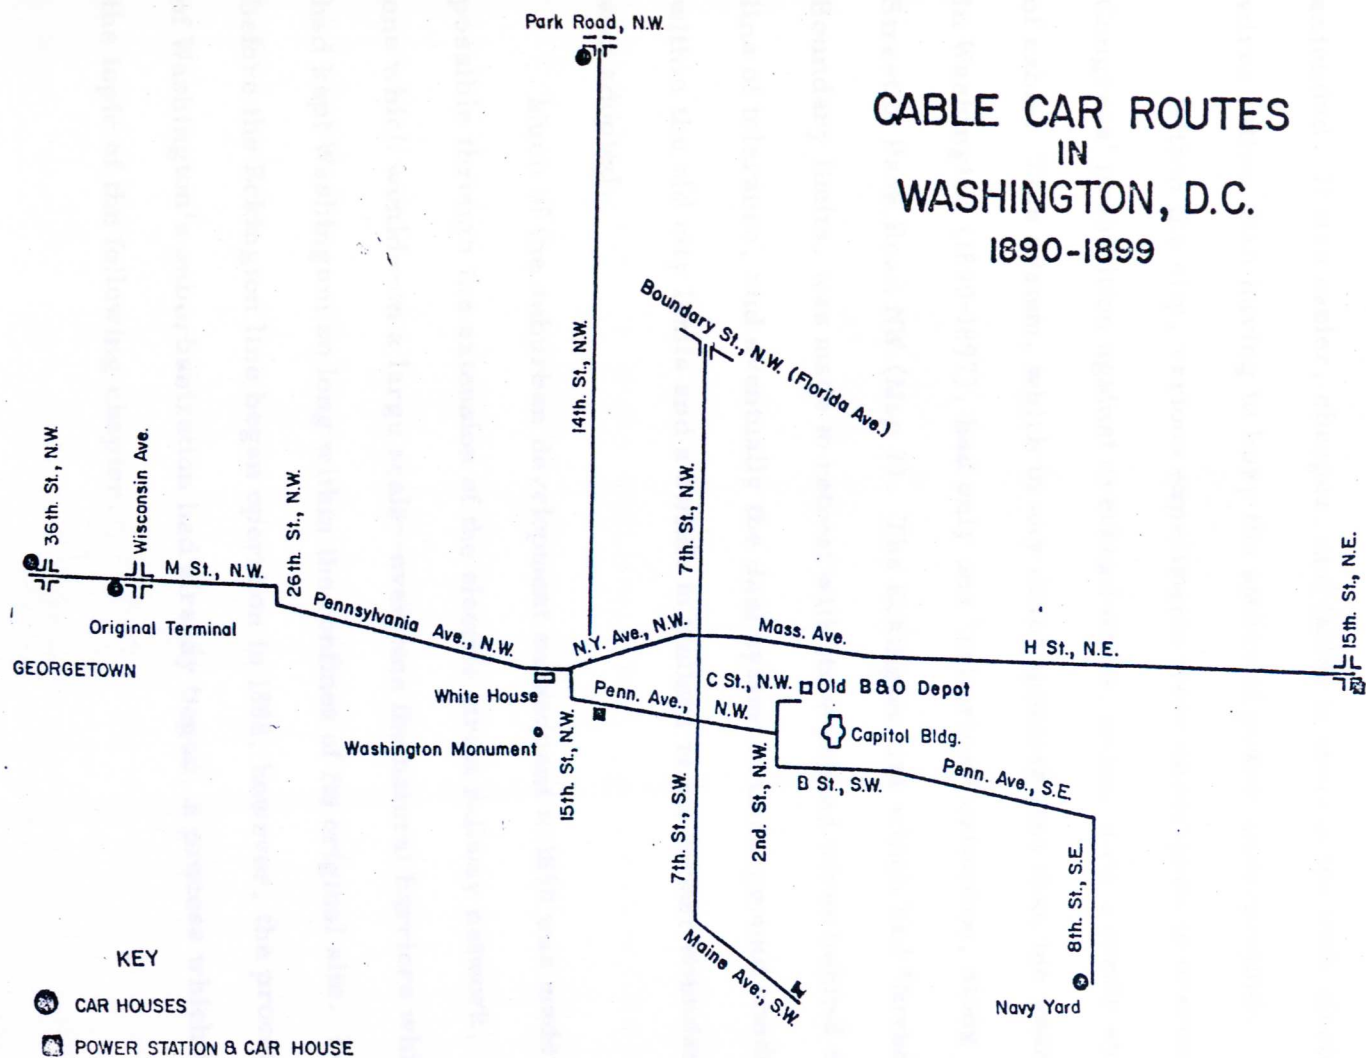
CABLE CAR ROUTES
IN
WASHINGTON, D.C.
1890-1899

Park Road, N.W.

14th. St., N.W.

Boundary St., N.W. (Florida Ave.)

7th. St., N.W.

36th. St., N.W.

Wisconsin Ave.

M St., N.W.

26th. St., N.W.

Original Terminal

GEORGETOWN

Pennsylvania Ave., N.W.

N.Y. Ave., N.W.

Mass. Ave.

H St., N.E.

15th. St., N.E.

White House

Penn. Ave., N.W.

C St., N.W.

Old B&O Depot

Capitol Bldg.

Washington Monument

15th. St., N.W.

7th. St., S.W.

2nd. St., N.W.

B St., S.W.

Penn. Ave., S.E.

8th. St., S.E.

Maine Ave., S.W.

Navy Yard

KEY

CAR HOUSES

POWER STATION & CAR HOUSE